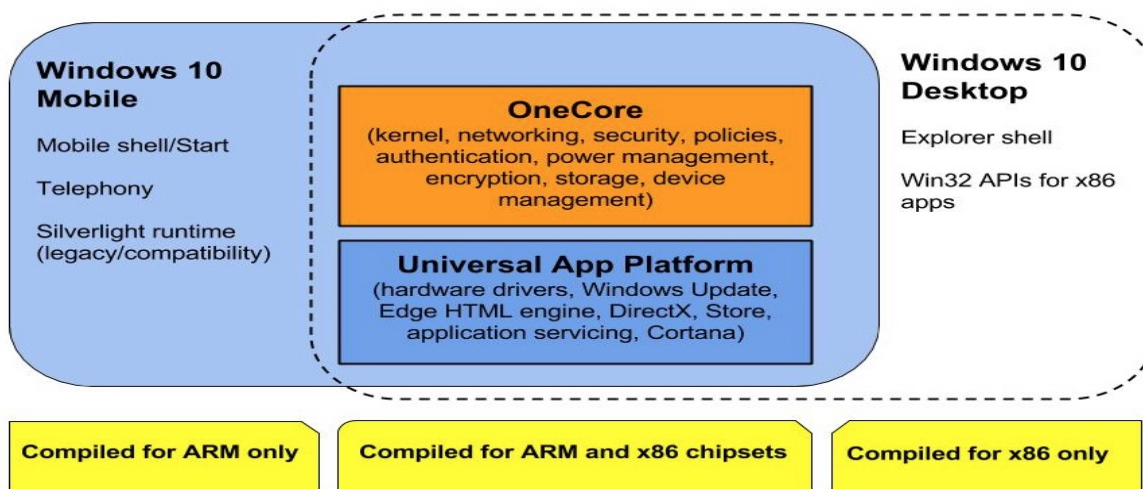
Windows 10 Mobile

Mobile shell/Start

Telephony

Silverlight runtime (legacy/compatibility)

OneCore
(kernel, networking, security, policies, authentication, power management, encryption, storage, device management)

Universal App Platform
(hardware drivers, Windows Update, Edge HTML engine, DirectX, Store, application servicing, Cortana)

Windows 10 Desktop

Explorer shell

Win32 APIs for x86 apps

Compiled for ARM only

Compiled for ARM and x86 chipsets

Compiled for x86 only